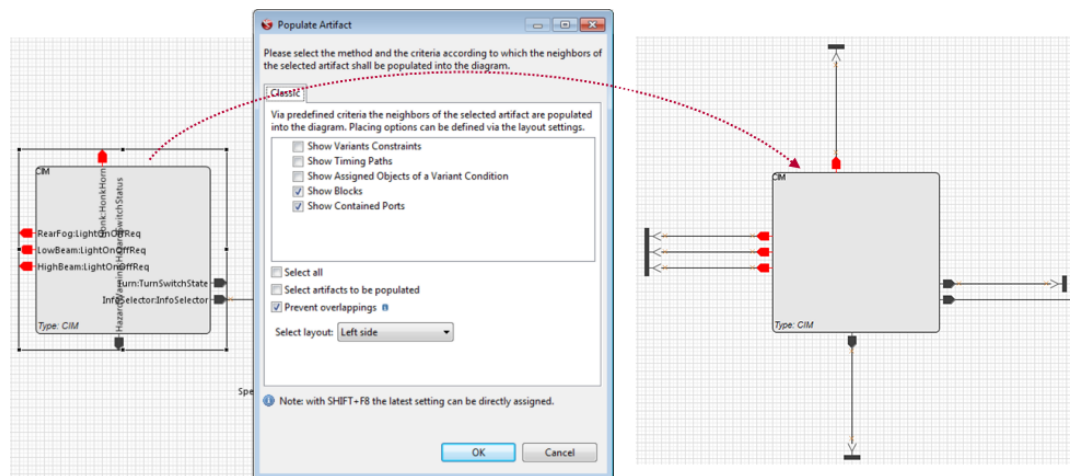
Populate Artifact

Please select the method and the criteria according to which the neighbors of the selected artifact shall be populated into the diagram.

Classic

Via predefined criteria the neighbors of the selected artifact are populated into the diagram. Placing options can be defined via the layout settings.

Show Variants Constraints
Show Timing Paths
Show Assigned Objects of a Variant Condition
Show Blocks
Show Contained Ports

Select all
Select artifacts to be populated
Prevent overlappings

Select layout: Left side

Note: with SHIFT+F8 the latest setting can be directly assigned.

OK Cancel

CIM
Honk:HonkHorn
HazardWarningSwitchStatus
RearFog:LightOnOffReq
LowBeam:LightOnOffReq
HighBeam:LightOnOffReq
Turn:TurnSwitchState
InfoSelector:InfoSelector
Hazard
Type: CIM

Spe

CIM
Type: CIM